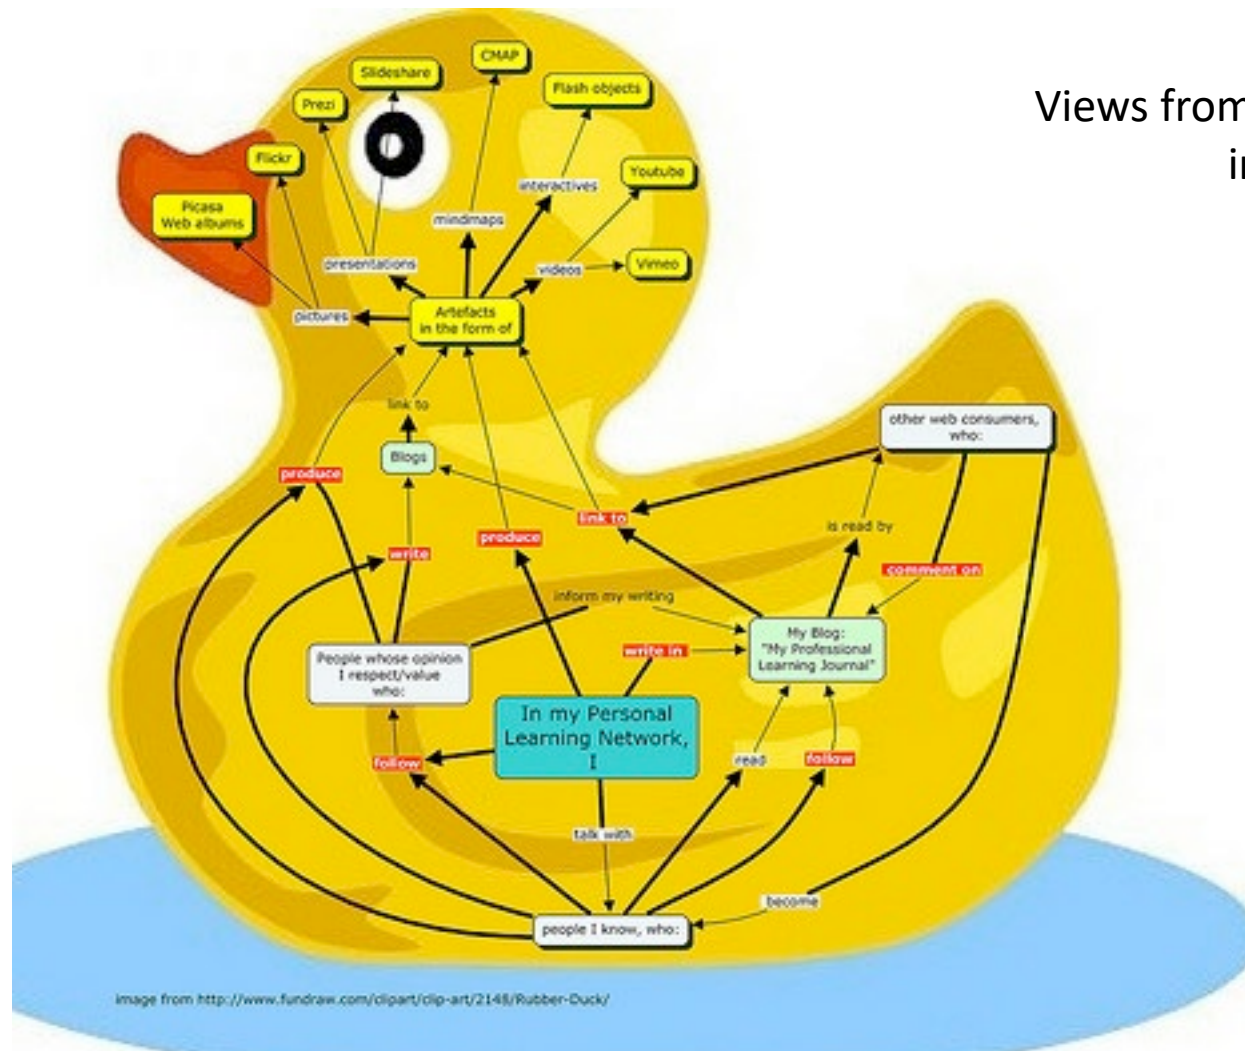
Views from
in

Slideshare
CMAP
Prezi
Flash objects
Flickr
Youtube
Picasa Web albums
interactives
mindmaps
presentations
videos
Vimeo
pictures
Artefacts in the form of
link to
Blogs
other web consumers, who:
produce
link to
is read by
write
produce
comment on
inform my writing
My Blog: "My Professional Learning Journal"
write in
People whose opinion I respect/value who:
In my Personal Learning Network, I
follow
read
follow
talk with
become
people I know, who:

image from http://www.fundraw.com/clipart/clip-art/2148/Rubber-Duck/